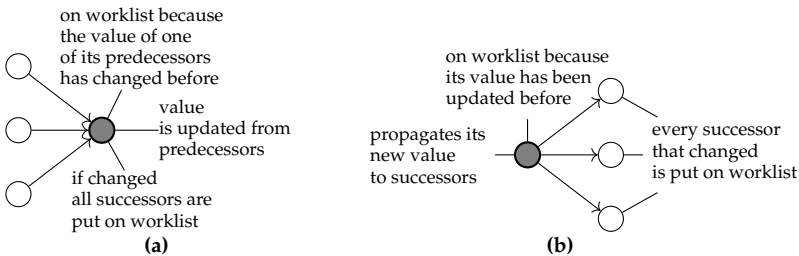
on worklist because the value of one of its predecessors has changed before

value is updated from predecessors

if changed all successors are put on worklist

(a)

on worklist because its value has been updated before

propagates its new value to successors

every successor that changed is put on worklist

(b)